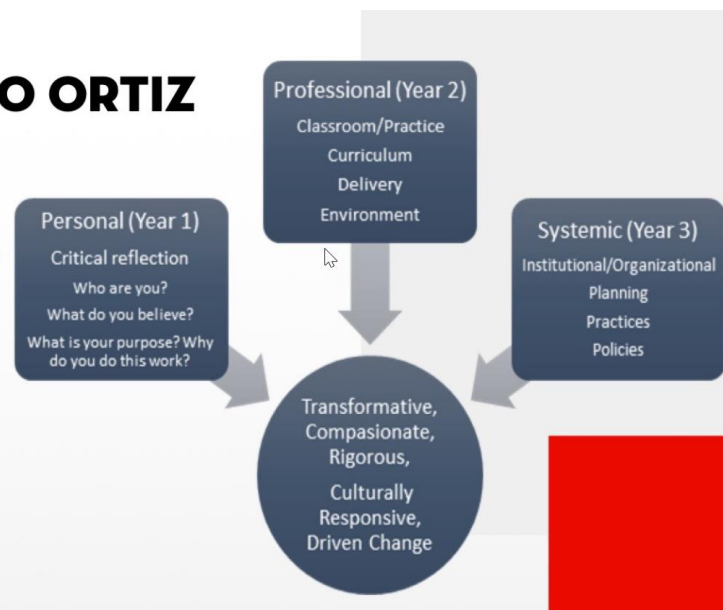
O ORTIZ

Professional (Year 2)
Classroom/Practice
Curriculum
Delivery
Environment

Personal (Year 1)
Critical reflection
Who are you?
What do you believe?
What is your purpose? Why do you do this work?

Systemic (Year 3)
Institutional/Organizational
Planning
Practices
Policies

Transformative, Compasionate, Rigorous,
Culturally Responsive, Driven Change